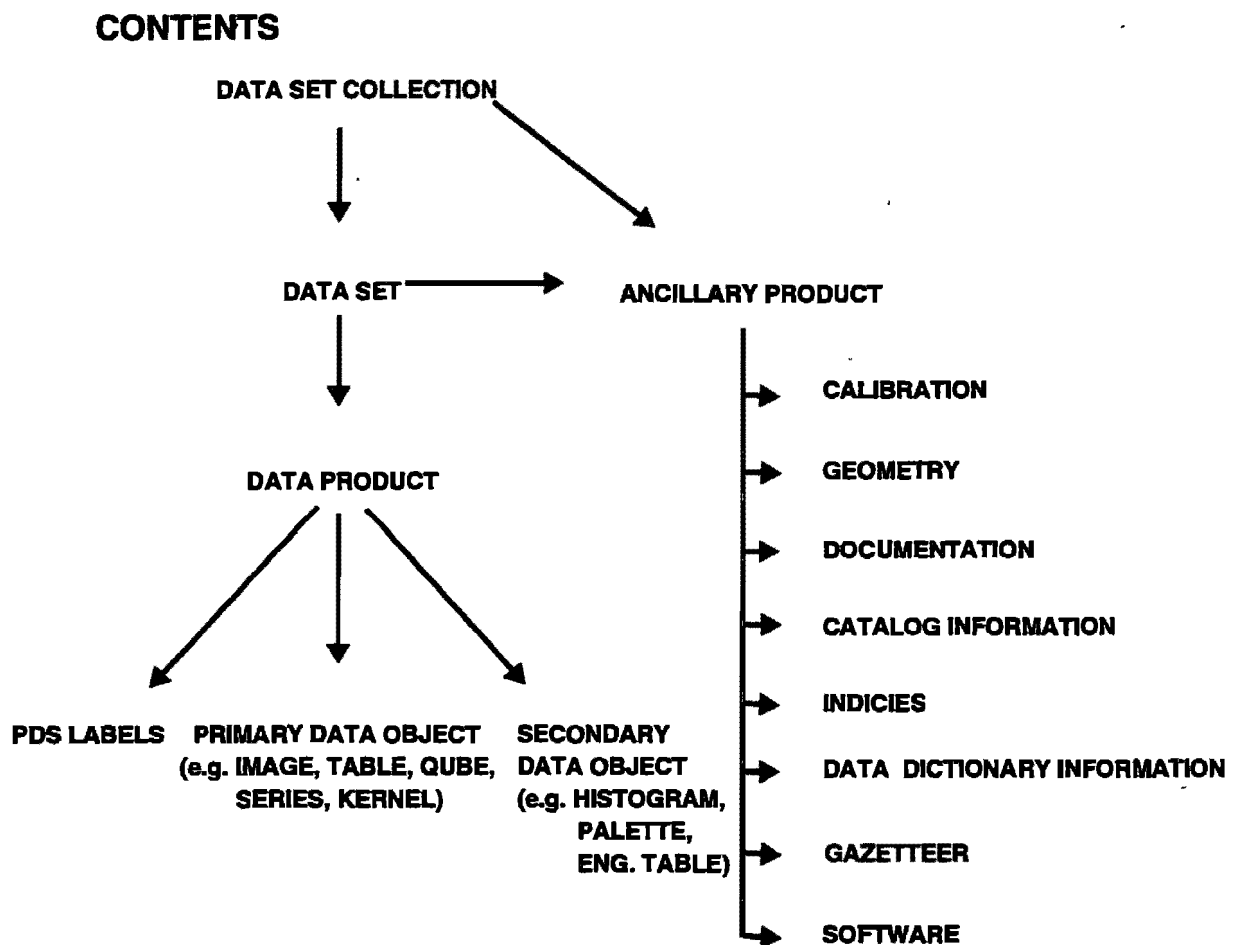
CONTENTS

DATA SET COLLECTION

DATA SET

ANCILLARY PRODUCT

DATA PRODUCT

CALIBRATION

GEOMETRY

DOCUMENTATION

CATALOG INFORMATION

INDICIES

DATA DICTIONARY INFORMATION

GAZETTEER

SOFTWARE

PDS LABELS

PRIMARY DATA OBJECT (e.g. IMAGE, TABLE, QUBE, SERIES, KERNEL)

SECONDARY DATA OBJECT (e.g. HISTOGRAM, PALETTE, ENG. TABLE)